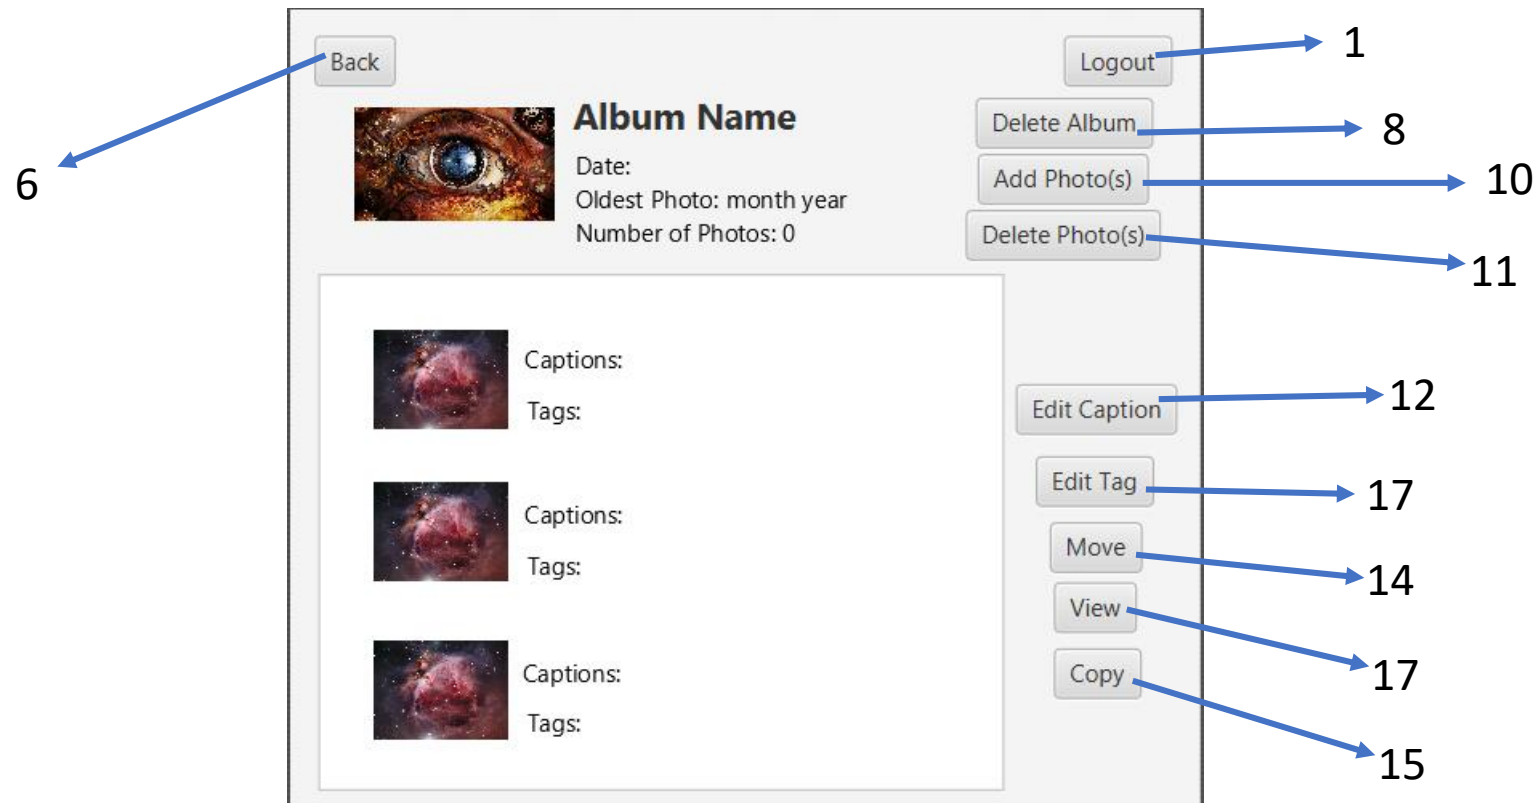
Back

Logout

1

6

Album Name

Date:
Oldest Photo: month year
Number of Photos: 0

Delete Album

8

Add Photo(s)

10

Delete Photo(s)

11

Captions:

Tags:

Captions:

Tags:

Captions:

Tags:

Edit Caption

12

Edit Tag

17

Move

14

View

17

Copy

15